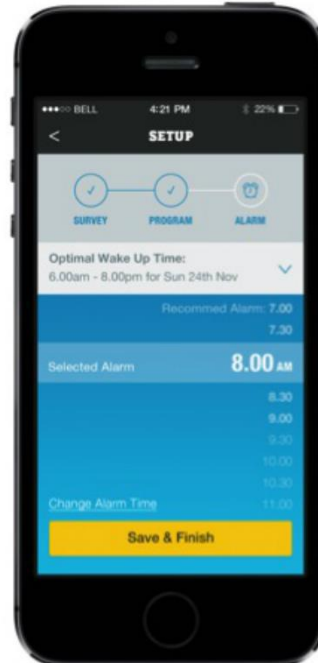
●●●○○ BELL 4:21 PM 22%

<

SETUP

SURVEY PROGRAM ALARM

Optimal Wake Up Time:
6.00am - 8.00pm for Sun 24th Nov

Recommed Alarm: 7.00
7.30

Selected Alarm 8.00 AM

8.30
9.00
9.30
10.00
10.30
11.00

Change Alarm Time

Save & Finish